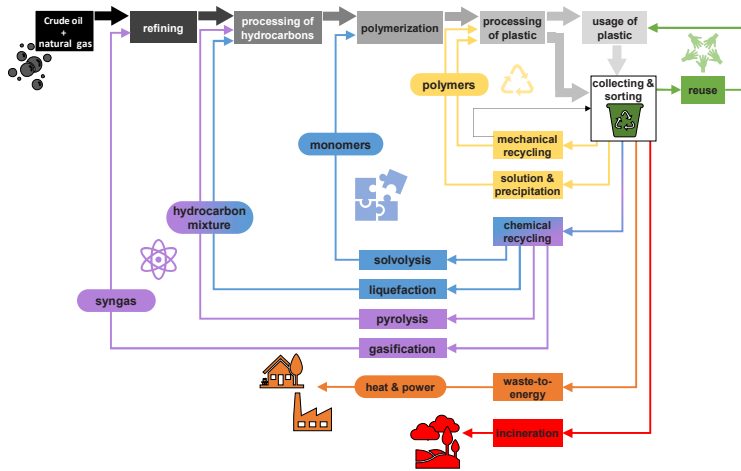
Crude oil + natural gas

refining

processing of hydrocarbons

polymerization

processing of plastic

usage of plastic

reuse

collecting & sorting

polymers

monomers

mechanical recycling

solution & precipitation

hydrocarbon mixture

chemical recycling

solvolysis

liquefaction

syngas

pyrolysis

gasification

heat & power

waste-to-energy

incineration